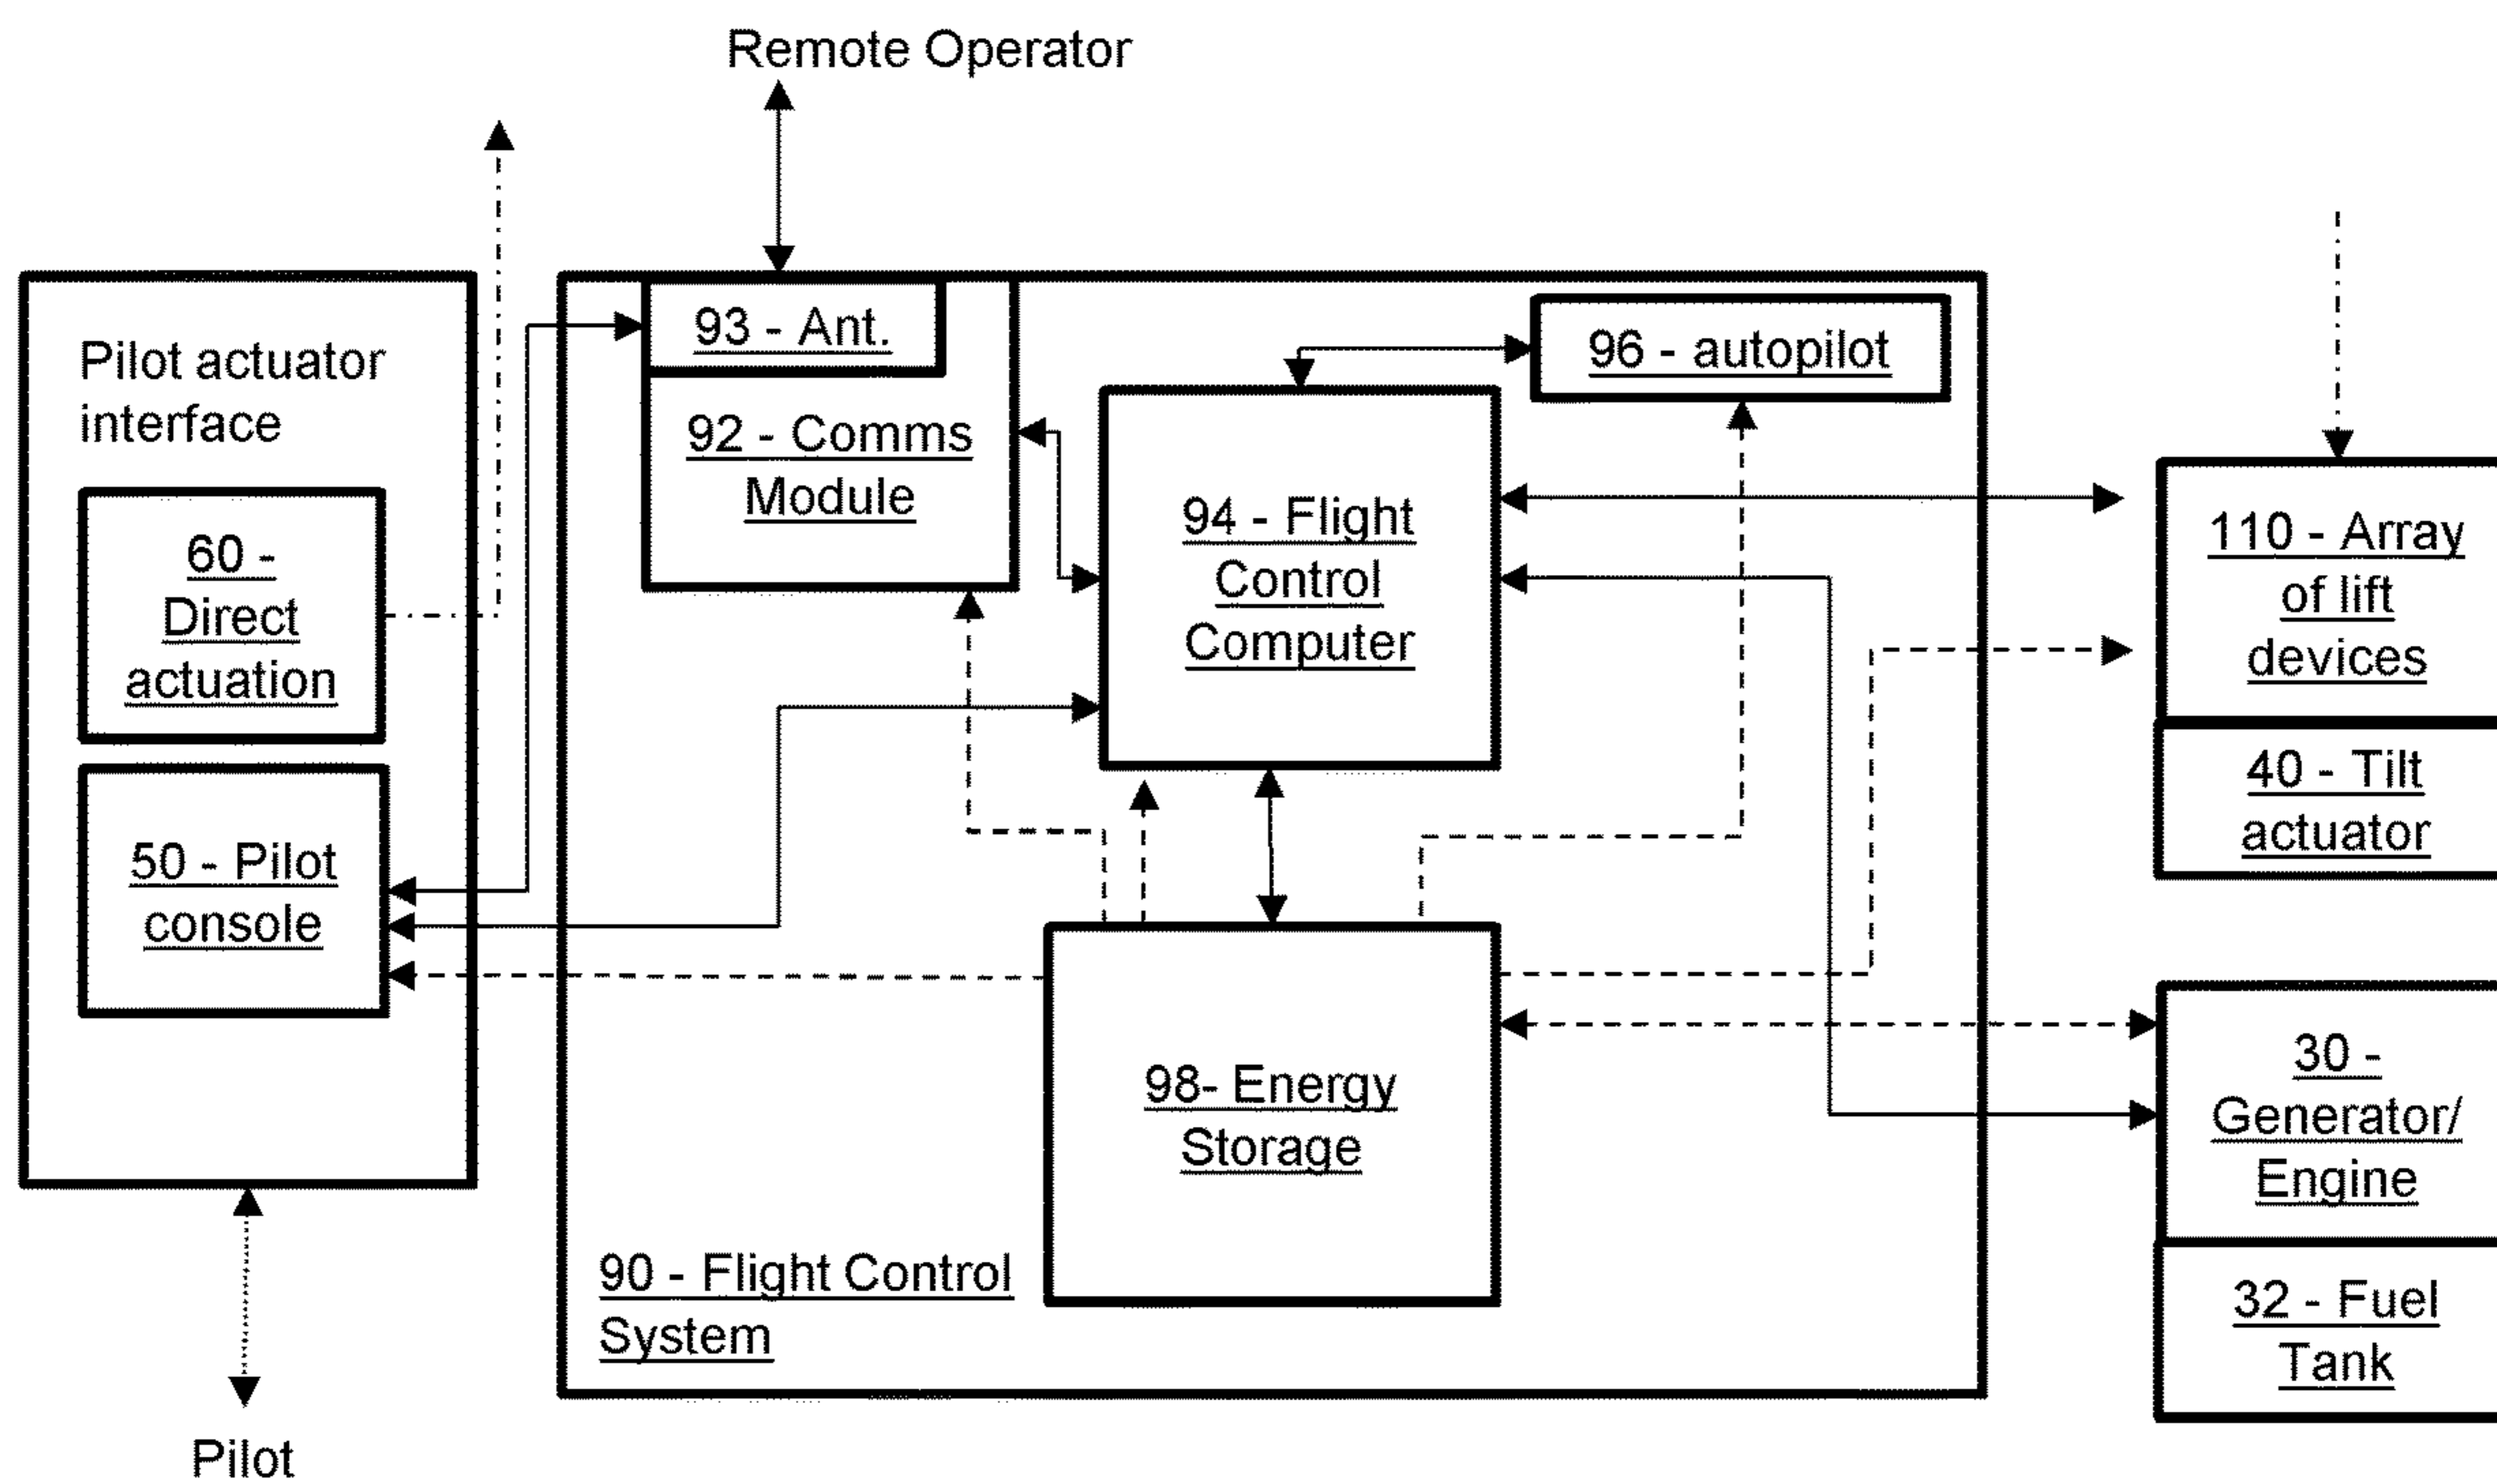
Remote Operator

Pilot actuator interface

60 - Direct actuation

50 - Pilot console

93 - Ant.

92 - Comms Module

96 - autopilot

94 - Flight Control Computer

110 - Array of lift devices

40 - Tilt actuator

98- Energy Storage

30 - Generator/ Engine

32 - Fuel Tank

90 - Flight Control System

Pilot